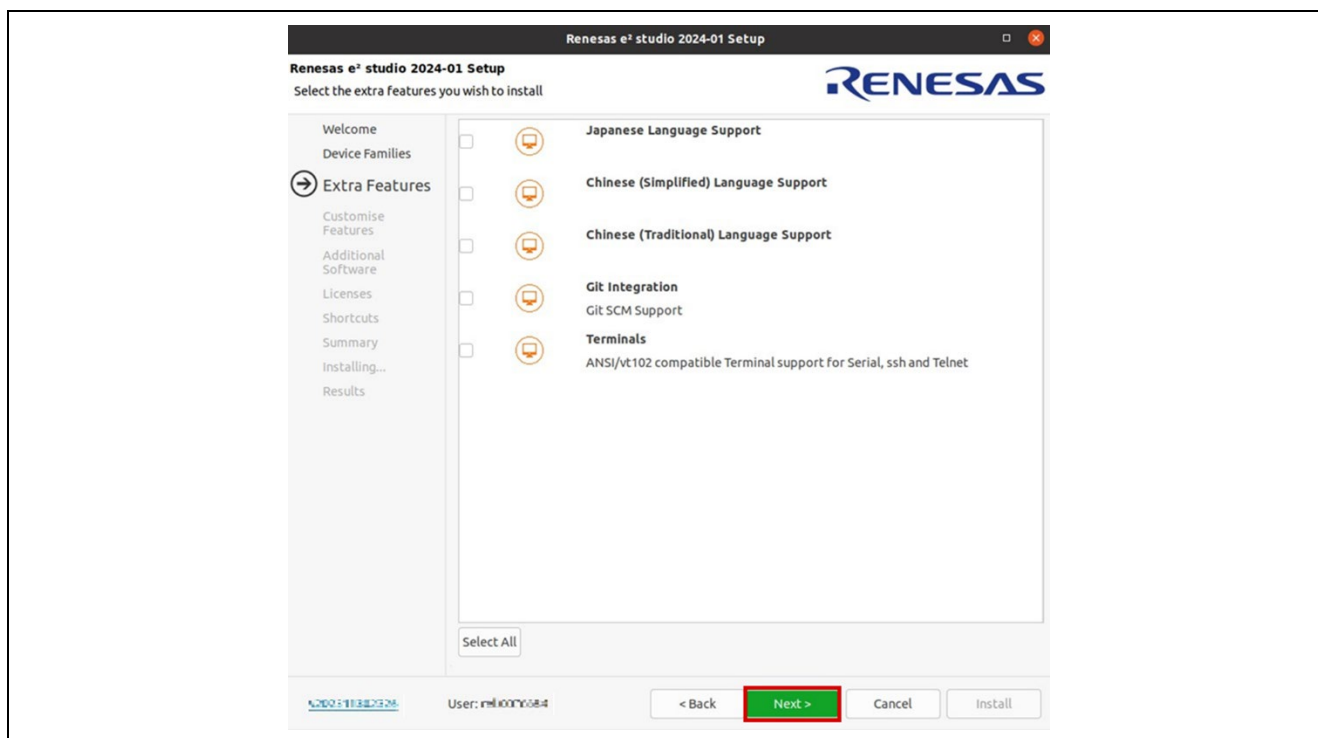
Renesas e² studio 2024-01 Setup

Renesas e² studio 2024-01 Setup
Select the extra features you wish to install

RENESAS

Welcome
Device Families
Extra Features
Customise Features
Additional Software
Licenses
Shortcuts
Summary
Installing...
Results

Japanese Language Support

Chinese (Simplified) Language Support

Chinese (Traditional) Language Support

Git Integration
Git SCM Support

Terminals
ANSI/vt102 compatible Terminal support for Serial, ssh and Telnet

Select All

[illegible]

User: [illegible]

< Back

Next >

Cancel

Install